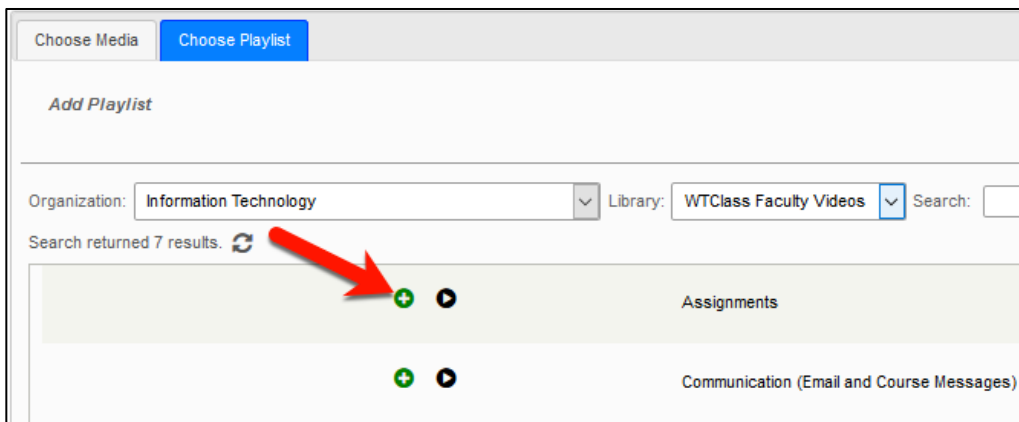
Choose Media
Choose Playlist

Add Playlist

Organization: Information Technology
Library: WTClass Faculty Videos
Search:

Search returned 7 results.

Assignments

Communication (Email and Course Messages)